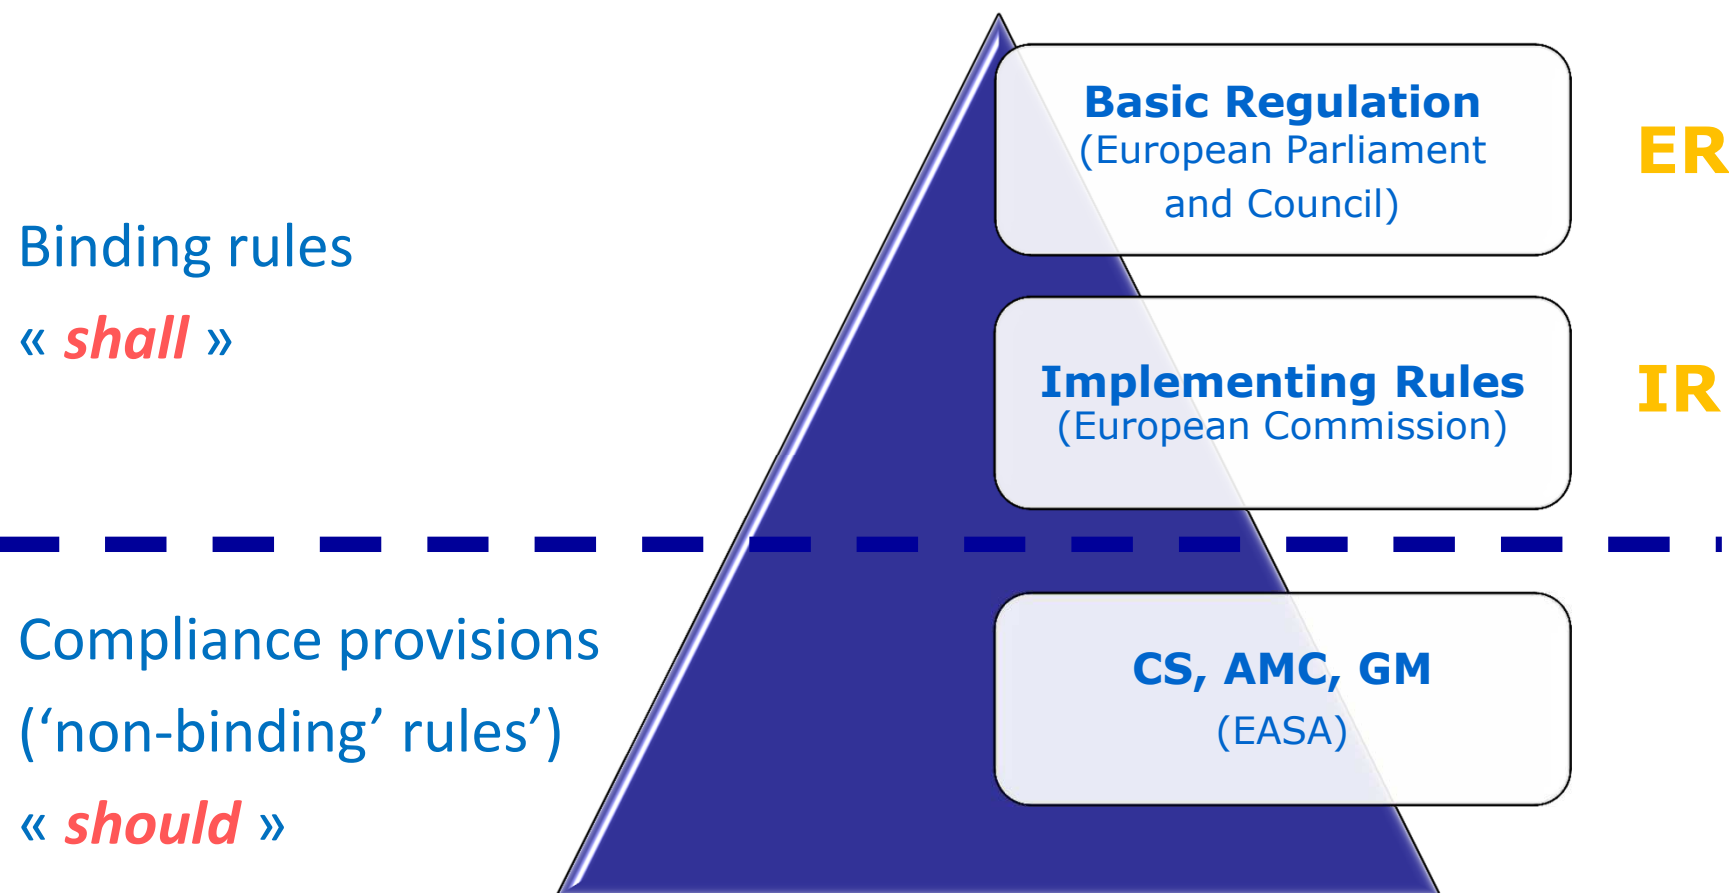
Binding rules

« shall »

Compliance provisions

(‘non-binding’ rules’)

« should »

Basic Regulation
(European Parliament and Council)

ER

Implementing Rules
(European Commission)

IR

CS, AMC, GM
(EASA)